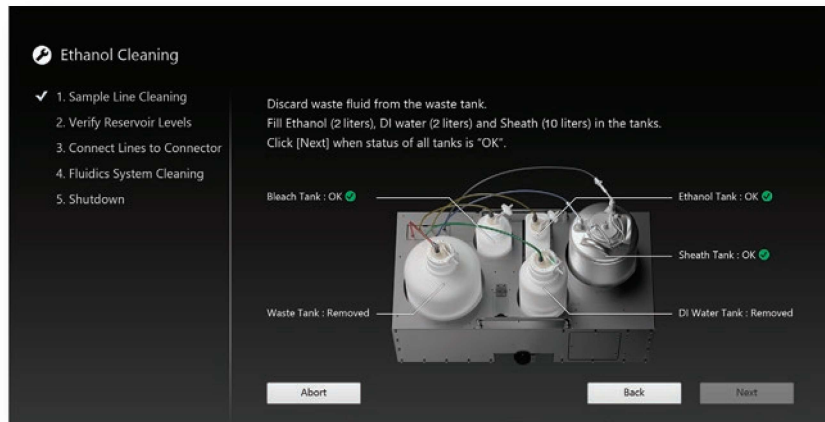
Ethanol Cleaning

✔ 1. Sample Line Cleaning
2. Verify Reservoir Levels
3. Connect Lines to Connector
4. Fluidics System Cleaning
5. Shutdown

Discard waste fluid from the waste tank.
Fill Ethanol (2 liters), DI water (2 liters) and Sheath (10 liters) in the tanks.
Click [Next] when status of all tanks is "OK".

Bleach Tank : OK
Ethanol Tank : OK
Sheath Tank : OK
Waste Tank : Removed
DI Water Tank : Removed

Abort
Back
Next